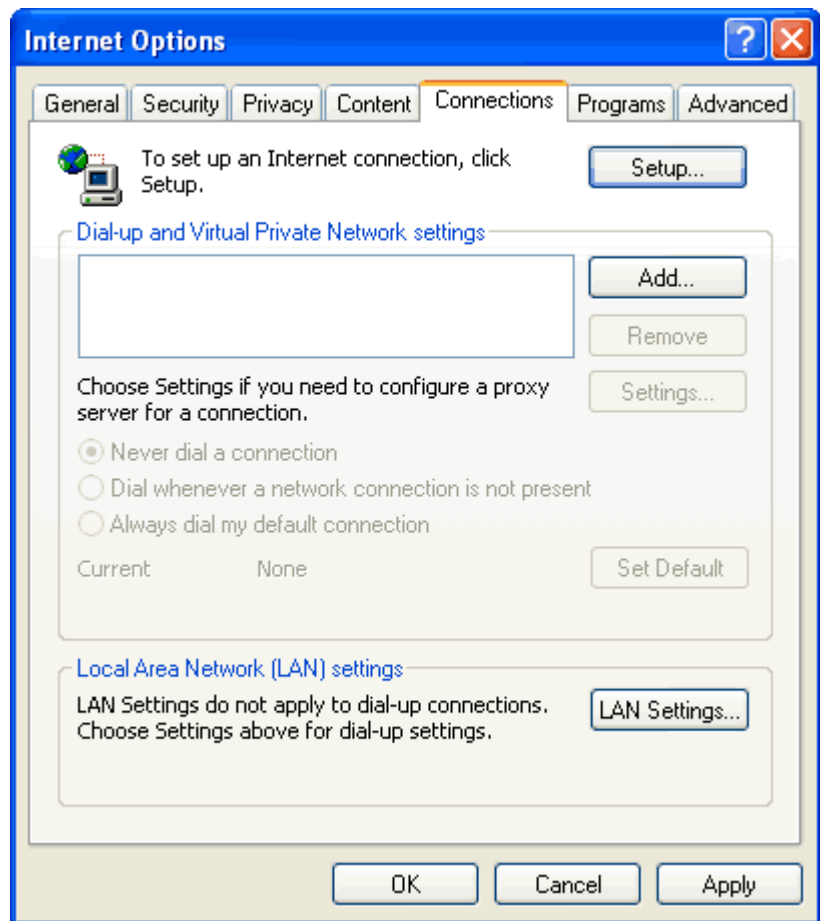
Internet Options

?

General | Security | Privacy | Content | Connections | Programs | Advanced

To set up an Internet connection, click Setup.

Setup...

Dial-up and Virtual Private Network settings

Add...

Remove

Choose Settings if you need to configure a proxy server for a connection.

Settings...

Never dial a connection

Dial whenever a network connection is not present

Always dial my default connection

Current None

Set Default

Local Area Network (LAN) settings

LAN Settings do not apply to dial-up connections. Choose Settings above for dial-up settings.

LAN Settings...

OK Cancel Apply